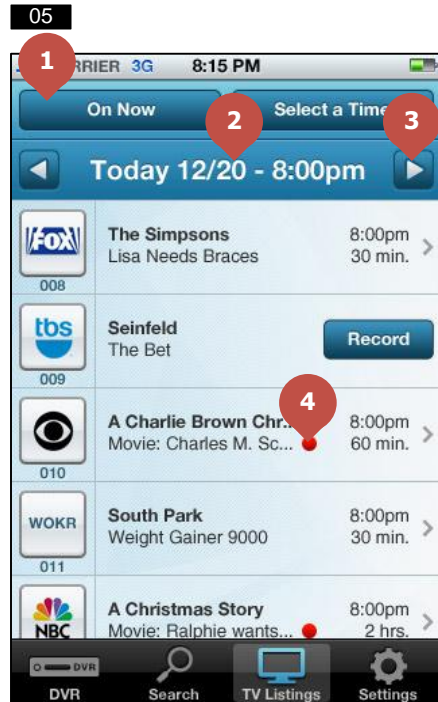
05

1 RRIER 3G 8:15 PM

On Now

Select a Tim

2

3

Today 12/20 - 8:00pm

FOX
008

The Simpsons
Lisa Needs Braces

8:00pm
30 min.

tbs
009

Seinfeld
The Bet

Record

4

010

A Charlie Brown Chr...
Movie: Charles M. Sc...

8:00pm
60 min.

WOKR
011

South Park
Weight Gainer 9000

8:00pm
30 min.

NBC

A Christmas Story
Movie: Ralphie wants...

8:00pm
2 hrs.

DVR
DVR

Search

TV Listings

Settings